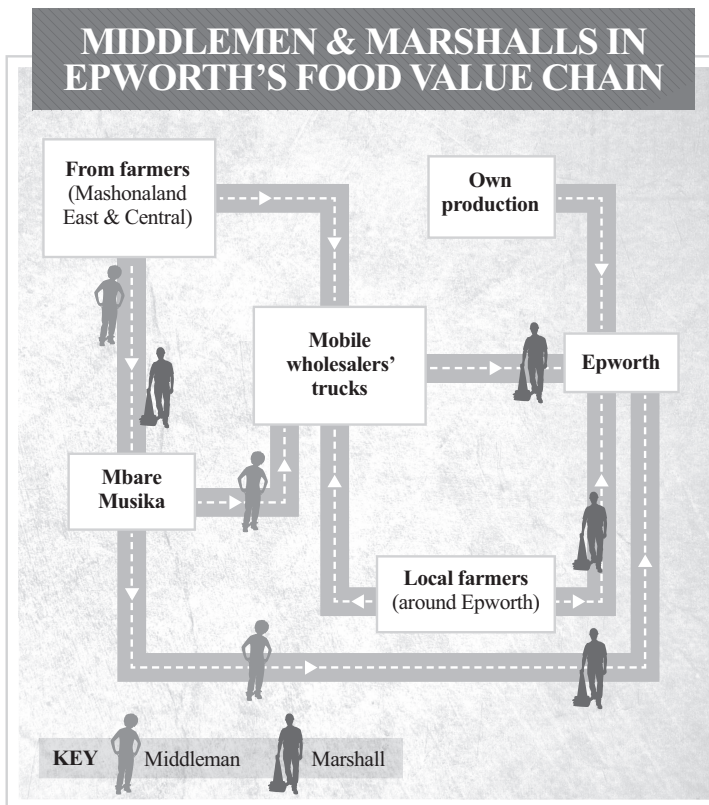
MIDDLEMEN & MARSHALLS IN EPWORTH'S FOOD VALUE CHAIN

From farmers (Mashonaland East & Central)

Own production

Mobile wholesalers' trucks

Epworth

Mbare Musika

Local farmers (around Epworth)

KEY Middleman Marshall